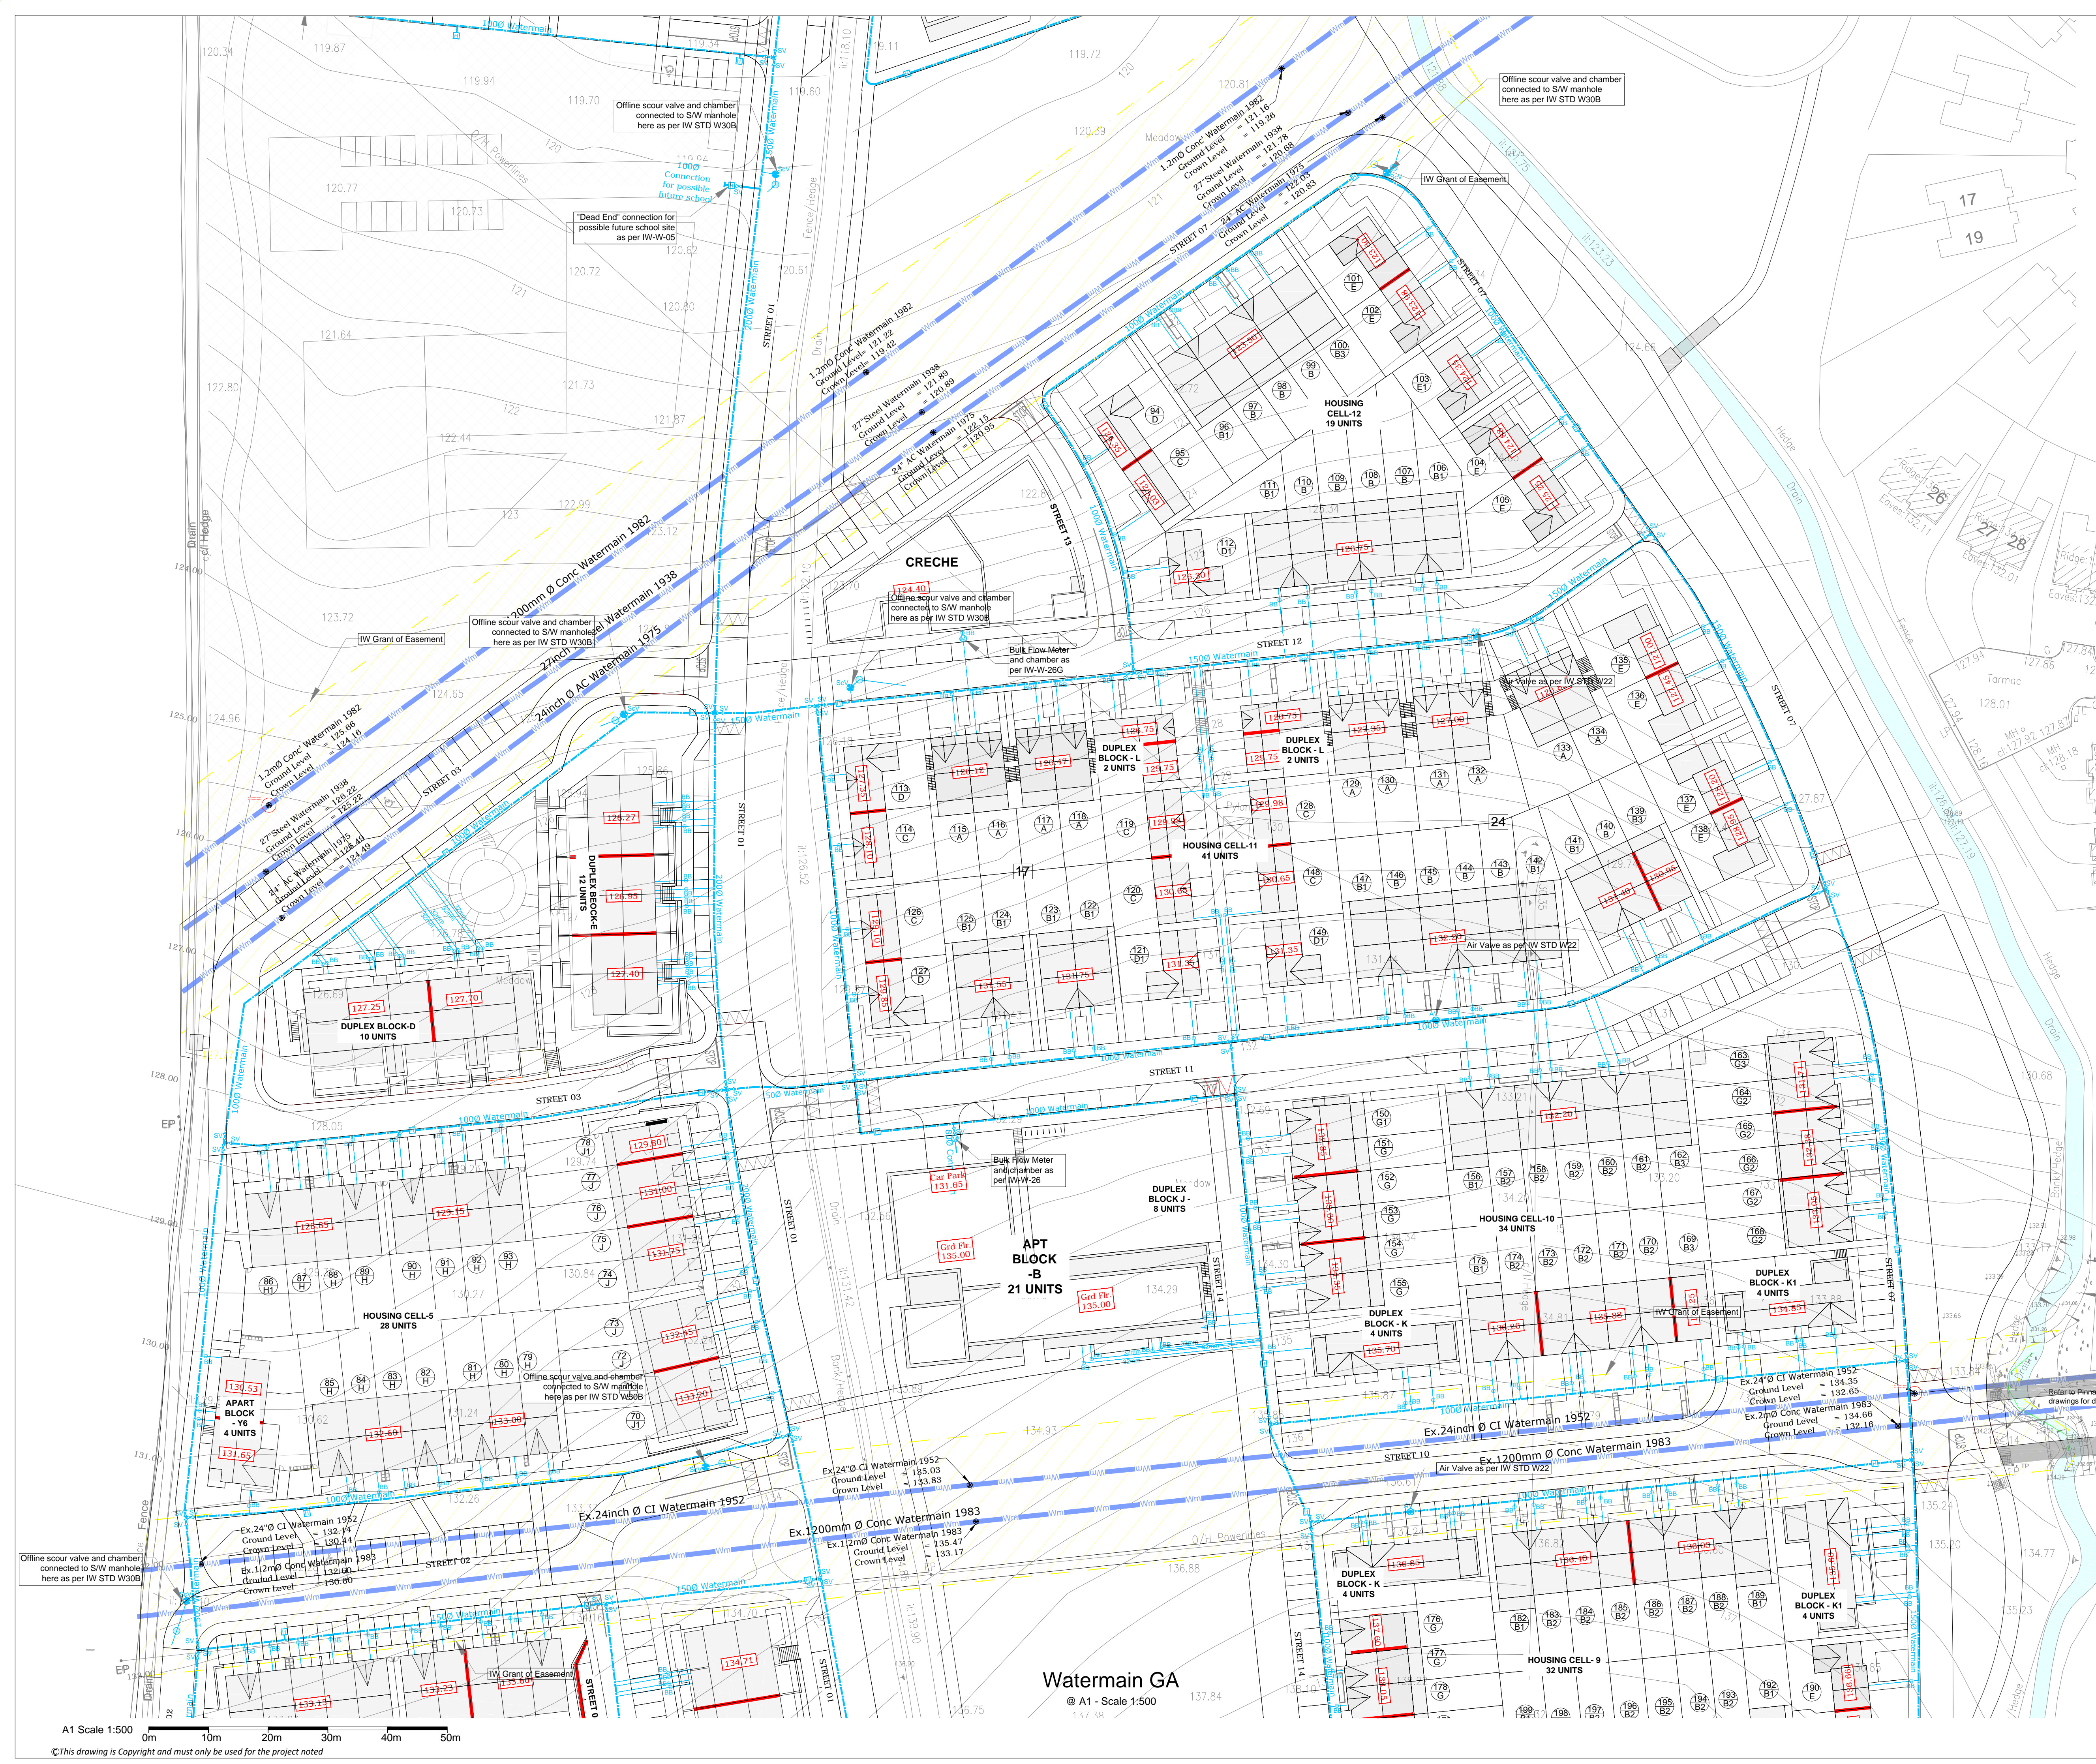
Watermain GA
@ A1 - Scale 1:500

A1 Scale 1:500
0m 10m 20m 30m 40m 50m
©This drawing is Copyright and must only be used for the project noted

Offline scour valve and chamber connected to S/W manhole here as per IW STD W30B

"Dead End" connection for possible future school site as per IW-W-05

1000 Connection for possible future school

IW Grant of Easement

1.2mØ Conc Watermain 1982
Ground Level = 121.16
Crown Level = 119.26

27"Steel Watermain 1938
Ground Level = 121.78
Crown Level = 120.08

24" AC Watermain 1975
Ground Level = 122.03
Crown Level = 120.83

1.2mØ Conc Watermain 1982
Ground Level= 121.22
Crown Level= 119.42

27"Steel Watermain 1938
Ground Level = 121.89
Crown Level = 120.89

24" AC Watermain 1975
Ground Level = 122.15
Crown Level = 120.95

1200mm Ø Conc Watermain 1982
27inch Steel Watermain 1938
24inch Ø AC Watermain 1975

1.2mØ Conc Watermain 1982
Ground Level = 125.66
Crown Level = 124.16

27"Steel Watermain 1938
Ground Level = 126.22
Crown Level = 125.22

24" AC Watermain 1975
Ground Level = 126.49
Crown Level = 125.49

CRECHE
124.40

Bulk Flow Meter and chamber as per IW-W-26G

Bulk Flow Meter and chamber as per IW-W-26

Air Valve as per IW STD W22

HOUSING CELL-12
19 UNITS

HOUSING CELL-11
41 UNITS

HOUSING CELL-10
34 UNITS

HOUSING CELL-5
28 UNITS

HOUSING CELL- 9
32 UNITS

DUPLEX BLOCK - L
2 UNITS

DUPLEX BLOCK-E
12 UNITS

DUPLEX BLOCK-D
10 UNITS

DUPLEX BLOCK J -
8 UNITS

DUPLEX BLOCK - K
4 UNITS

DUPLEX BLOCK - K1
4 UNITS

APT BLOCK -B
21 UNITS

APART BLOCK - Y6
4 UNITS

Car Park 131.65
Grd Flr. 135.00

STREET 01
STREET 02
STREET 03
STREET 07
STREET 10
STREET 11
STREET 12
STREET 13
STREET 14

1000 Watermain
1500 Watermain
2000 Watermain

Ex.24"Ø CI Watermain 1952
Ground Level = 134.35
Crown Level = 132.65

Ex.2mØ Conc Watermain 1983
Ground Level = 134.66
Crown Level = 132.16

Ex.24inch Ø CI Watermain 1952
Ex.1200mm Ø Conc Watermain 1983

Ex.24"Ø CI Watermain 1952
Ground Level = 135.03
Crown Level = 133.83

Ex.1.2mØ Conc Watermain 1983
Ground Level = 135.47
Crown Level = 133.17

Ex.24"Ø CI Watermain 1952
Ground Level = 132.14
Crown Level = 130.44

Ex.1.2mØ Conc Watermain 1983
Ground Level = 132.00
Crown Level = 130.60

O/H Powerlines
Fence/Hedge
Drain
Hedge
Meadow
Tarmac
Fence
EP

17
19
24
26
27
28